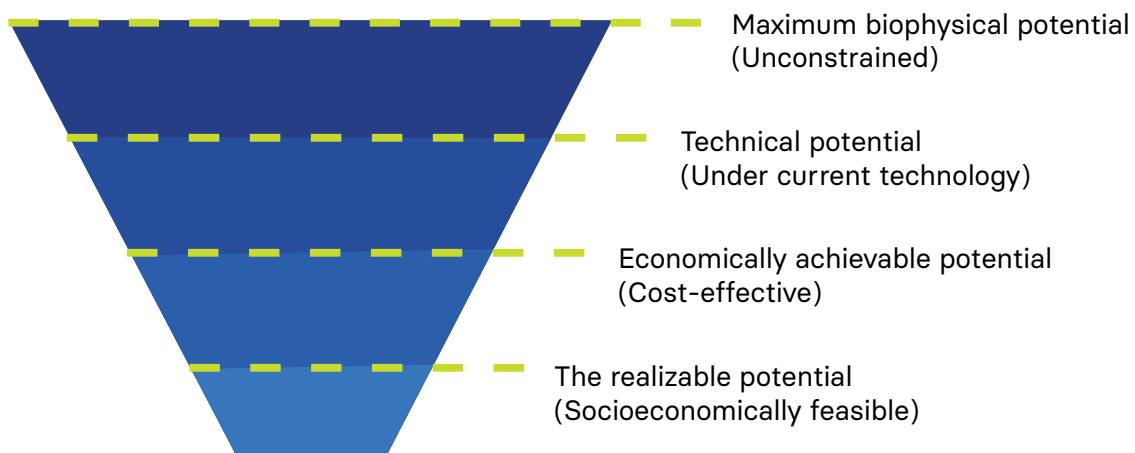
Maximum biophysical potential
(Unconstrained)

Technical potential
(Under current technology)

Economically achievable potential
(Cost-effective)

The realizable potential
(Socioeconomically feasible)